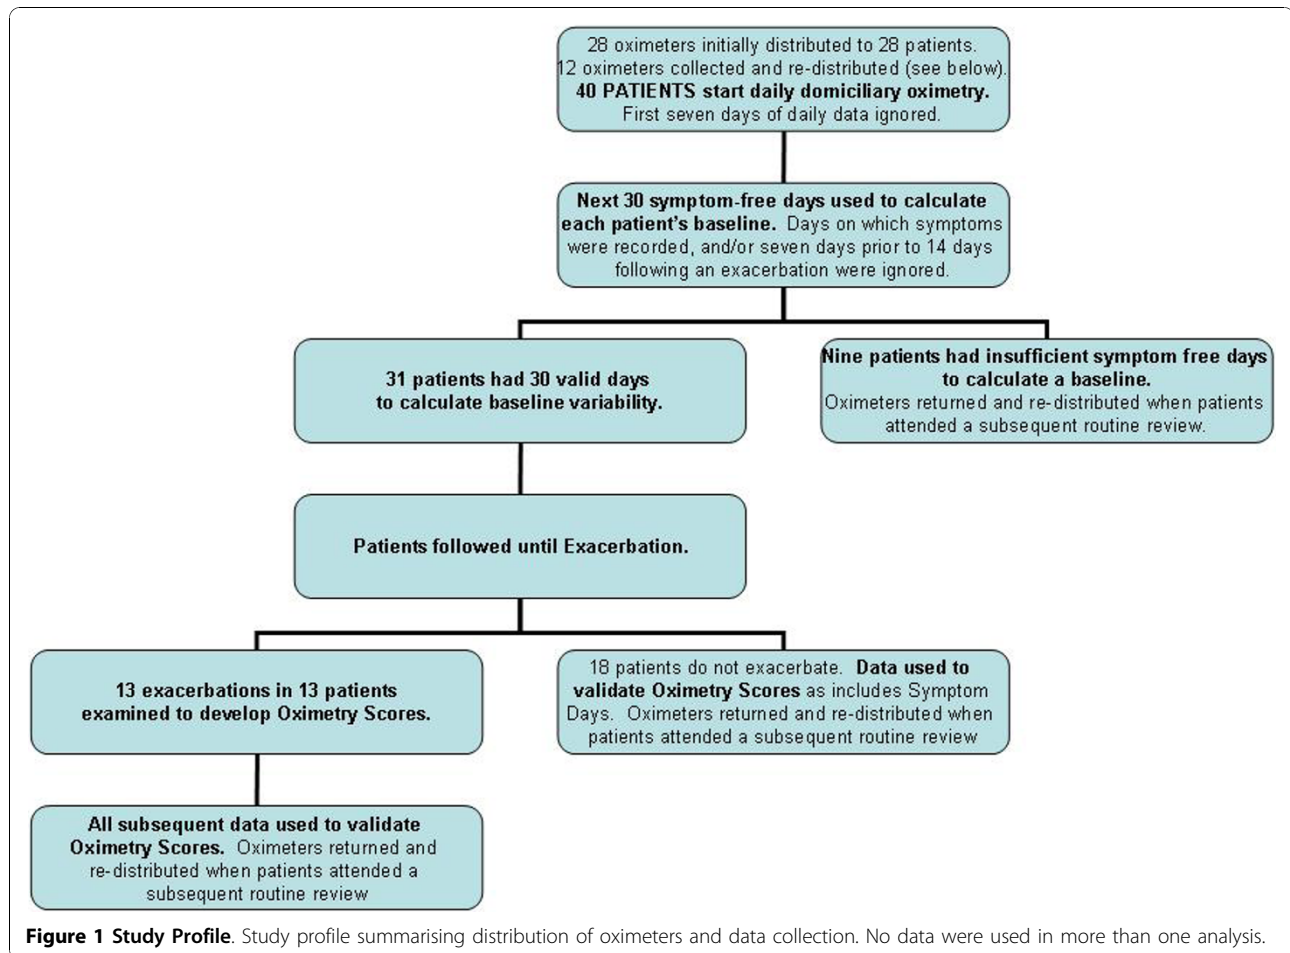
28 oximeters initially distributed to 28 patients. 12 oximeters collected and re-distributed (see below). 40 PATIENTS start daily domiciliary oximetry. First seven days of daily data ignored.

Next 30 symptom-free days used to calculate each patient's baseline. Days on which symptoms were recorded, and/or seven days prior to 14 days following an exacerbation were ignored.

31 patients had 30 valid days to calculate baseline variability.

Nine patients had insufficient symptom free days to calculate a baseline. Oximeters returned and re-distributed when patients attended a subsequent routine review.

Patients followed until Exacerbation.

13 exacerbations in 13 patients examined to develop Oximetry Scores.

18 patients do not exacerbate. Data used to validate Oximetry Scores as includes Symptom Days. Oximeters returned and re-distributed when patients attended a subsequent routine review

All subsequent data used to validate Oximetry Scores. Oximeters returned and re-distributed when patients attended a subsequent routine review

Figure 1 Study Profile. Study profile summarising distribution of oximeters and data collection. No data were used in more than one analysis.